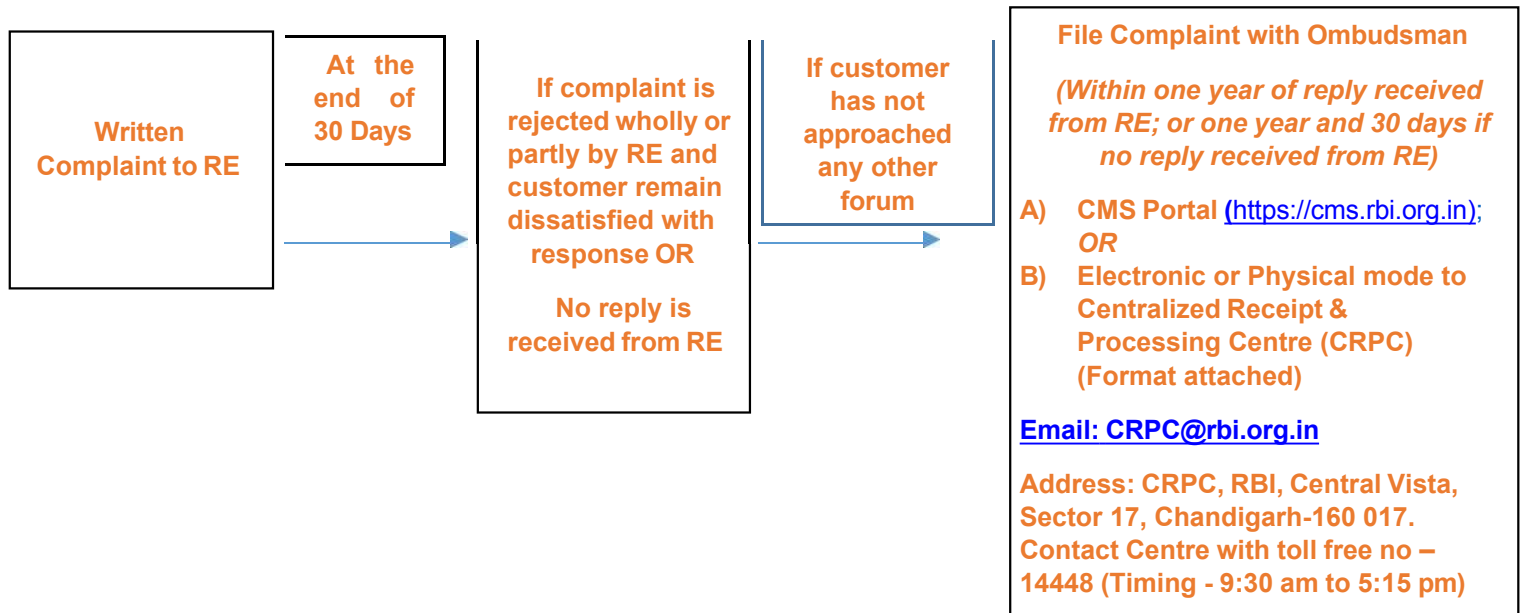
Written Complaint to RE

At the end of 30 Days

If complaint is rejected wholly or partly by RE and customer remain dissatisfied with response OR

No reply is received from RE

If customer has not approached any other forum

File Complaint with Ombudsman

(Within one year of reply received from RE; or one year and 30 days if no reply received from RE)

A) CMS Portal (https://cms.rbi.org.in); OR

B) Electronic or Physical mode to Centralized Receipt & Processing Centre (CRPC) (Format attached)

Email: CRPC@rbi.org.in

Address: CRPC, RBI, Central Vista, Sector 17, Chandigarh-160 017. Contact Centre with toll free no – 14448 (Timing - 9:30 am to 5:15 pm)